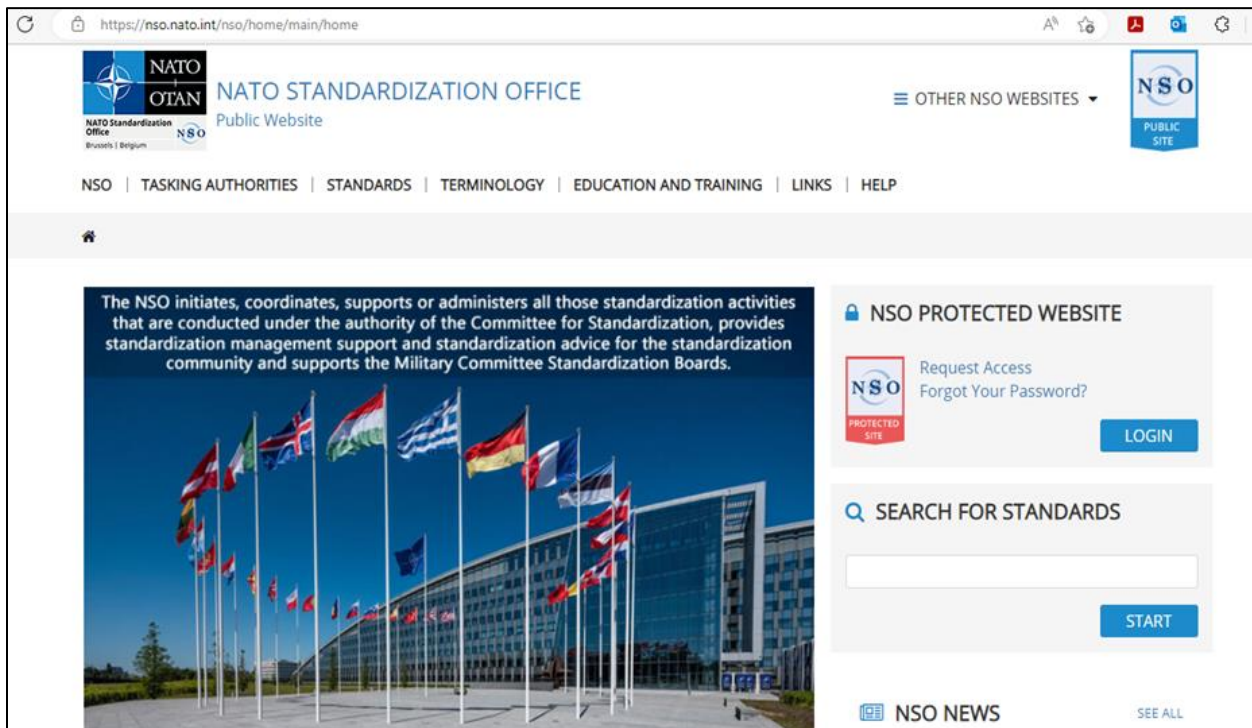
https://nso.nato.int/nso/home/main/home

NATO OTAN
NATO Standardization Office NSO
Brussels | Belgium

NATO STANDARDIZATION OFFICE
Public Website

≡ OTHER NSO WEBSITES ▾

NSO PUBLIC SITE

NSO | TASKING AUTHORITIES | STANDARDS | TERMINOLOGY | EDUCATION AND TRAINING | LINKS | HELP

The NSO initiates, coordinates, supports or administers all those standardization activities that are conducted under the authority of the Committee for Standardization, provides standardization management support and standardization advice for the standardization community and supports the Military Committee Standardization Boards.

NSO PROTECTED WEBSITE

NSO PROTECTED SITE

Request Access
Forgot Your Password?

LOGIN

SEARCH FOR STANDARDS

START

NSO NEWS

SEE ALL